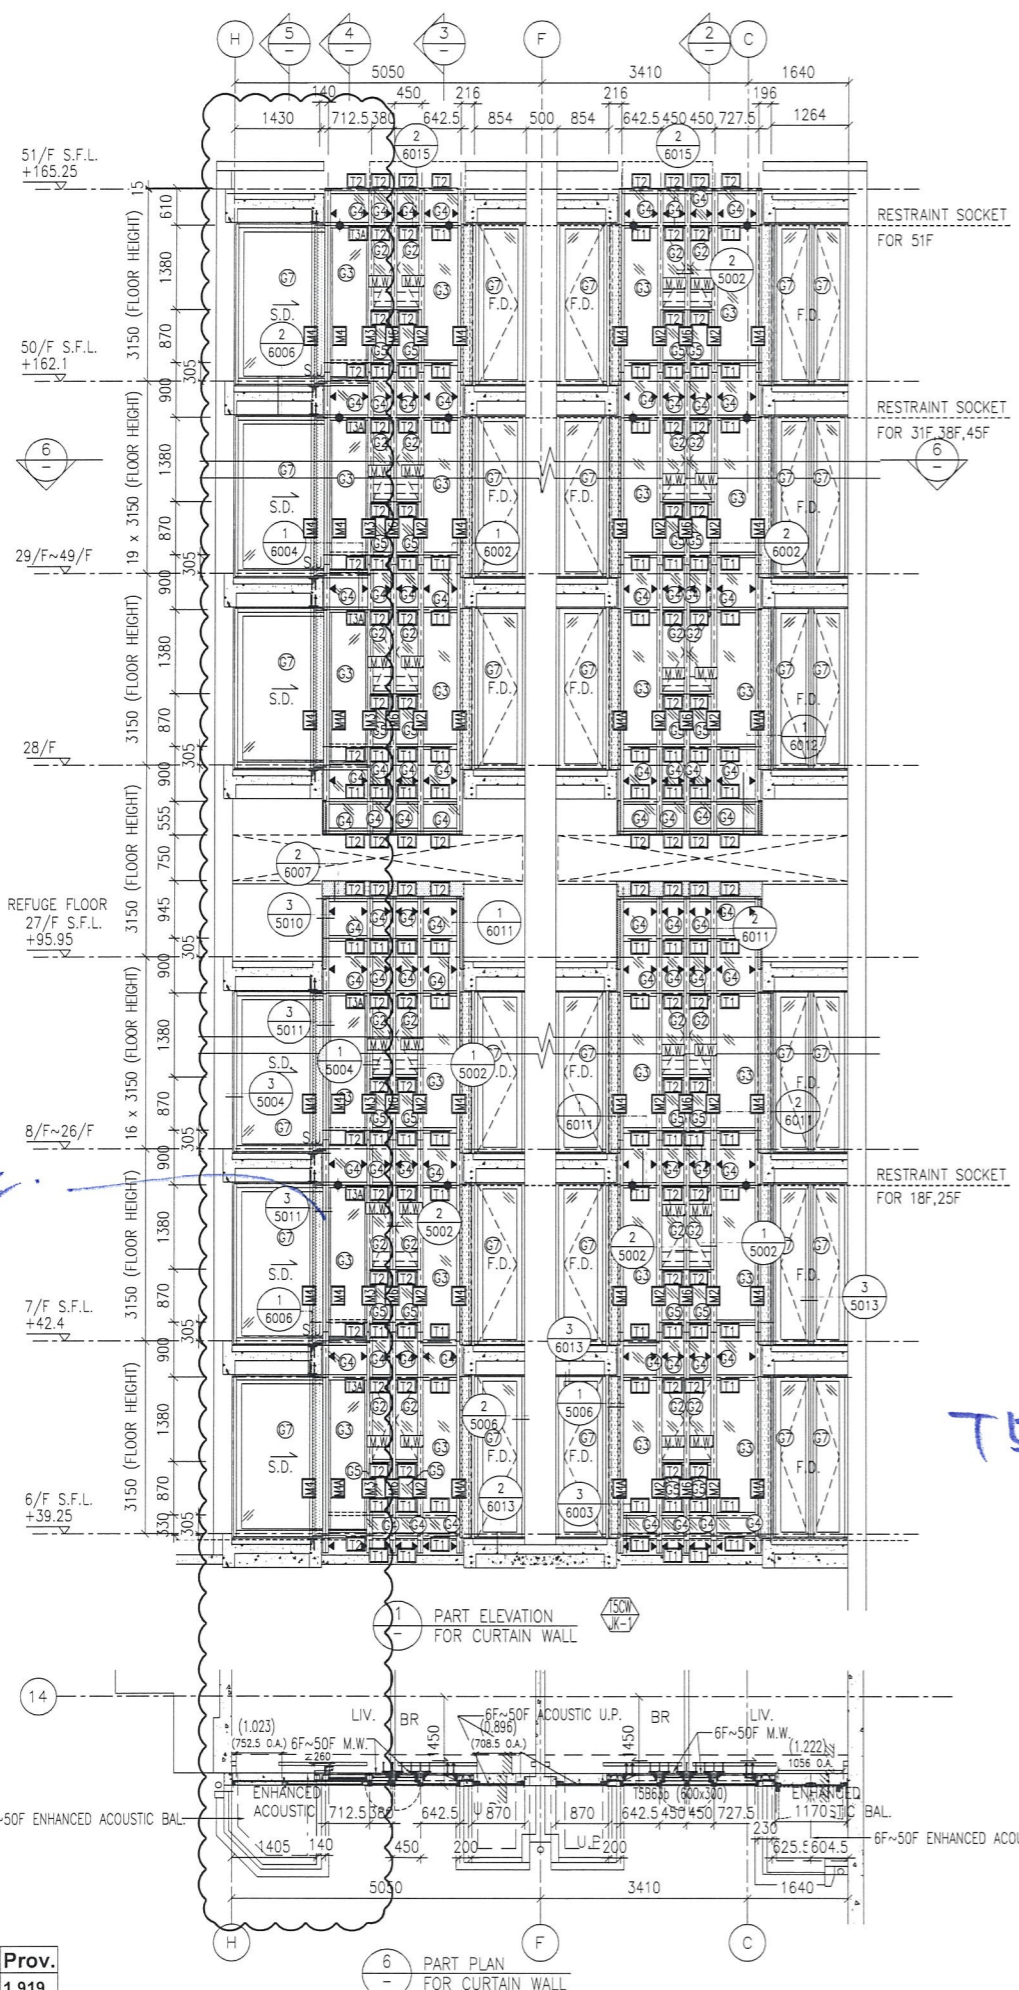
H 5 – 4 – 3 – F 2 – C

5050 3410 1640
140 450 216 216 196
1430 712.5 380 642.5 854 500 854 642.5 450 450 727.5 1264

2 6015 2 6015

51/F S.F.L. +165.25

15 610 1380 870 305 3150 (FLOOR HEIGHT)

RESTRAINT SOCKET FOR 51F

50/F S.F.L. +162.1

S.D. 2 6006

2 5002

F.D. F.D. F.D.

RESTRAINT SOCKET FOR 31F,38F,45F

6 – 6 –

900 1380 870 305 19 x 3150 (FLOOR HEIGHT)

29/F~49/F

1 6004 1 6002 2 6002

900 1380 870 305 3150 (FLOOR HEIGHT)

1 6012

28/F

900 555 750 945 305 3150 (FLOOR HEIGHT)

2 6007

REFUGE FLOOR 27/F S.F.L. +95.95

3 5010 1 6011 2 6011

900 1380 870 305 16 x 3150 (FLOOR HEIGHT)

3 5011 S.D. 1 5004 3 5004 1 5002 6011 2 6011

8/F~26/F

RESTRAINT SOCKET FOR 18F,25F

900 1380 870 305 3150 (FLOOR HEIGHT)

3 5011 2 5002 2 5002 1 5002 1 6006 3 5013

7/F S.F.L. +42.4

3 6013

900 1380 870 330 305 3150 (FLOOR HEIGHT)

2 5006 1 5006 2 6013 3 6003

T5

6/F S.F.L. +39.25

1 – PART ELEVATION FOR CURTAIN WALL T5CW JK-1

14

LIV. BR 450 6F~50F ACOUSTIC U.P. (0.896) (708.5 O.A.) BR 450 LIV. 6F~50F M.W.
(1.023) (752.5 O.A.) 6F~50F M.W. 260
(1.222) 1056 O.A.
ENHANCED ACOUSTIC 712.5 380 642.5 870 870 642.5 450 450 727.5 ENHANCED 1170 STIC BAL.
T5B6bb (600x300)
-50F ENHANCED ACOUSTIC BAL.
6F~50F ENHANCED ACOU
1405 140 450 200 U.P. 200 230 625.5 604.5
5050 3410 1640

H F C

6 – PART PLAN FOR CURTAIN WALL

Prov.
1.919